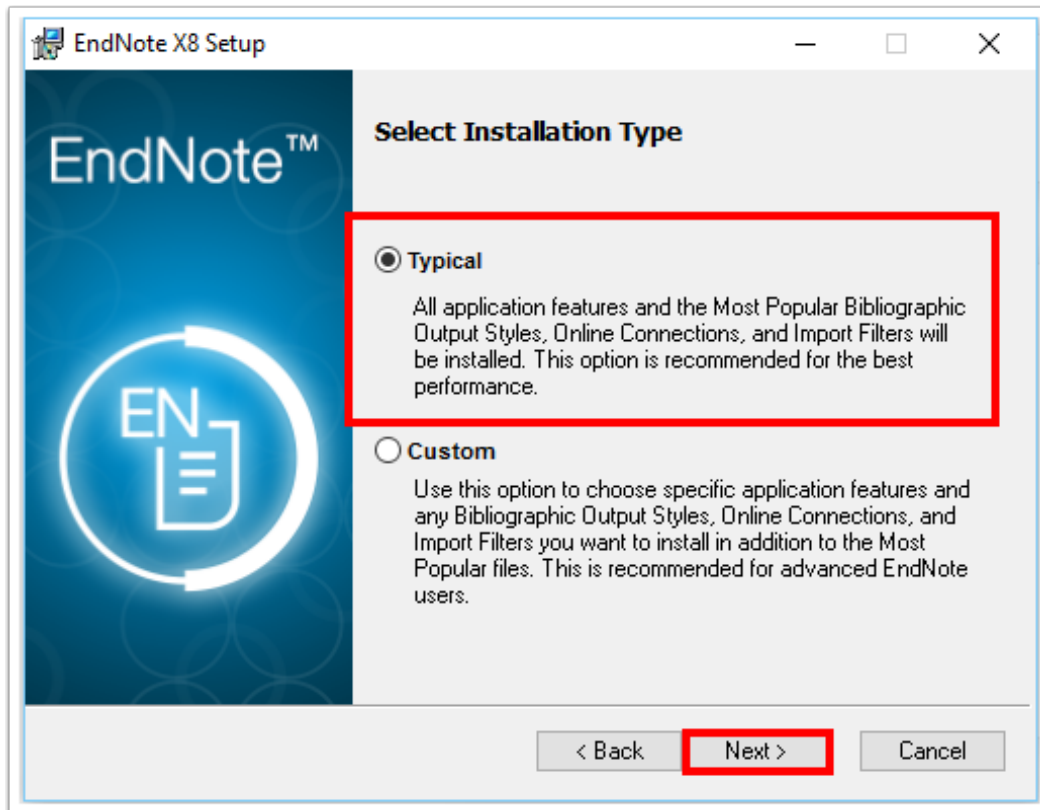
EndNote X8 Setup

EndNote™

EN

Select Installation Type

Typical

All application features and the Most Popular Bibliographic Output Styles, Online Connections, and Import Filters will be installed. This option is recommended for the best performance.

Custom

Use this option to choose specific application features and any Bibliographic Output Styles, Online Connections, and Import Filters you want to install in addition to the Most Popular files. This is recommended for advanced EndNote users.

< Back
Next >
Cancel